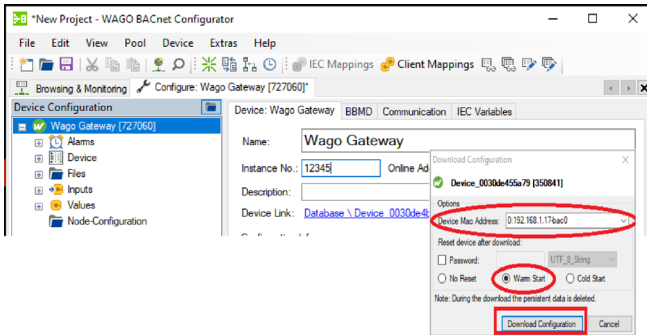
*New Project - WAGO BACnet Configurator

File Edit View Pool Device Extras Help

IEC Mappings Client Mappings

Browsing & Monitoring Configure: Wago Gateway [727060]*

Device Configuration

Wago Gateway [727060]
Alarms
Device
Files
Inputs
Values
Node-Configuration

Device: Wago Gateway BBMD Communication IEC Variables

Name: Wago Gateway

Instance No.: 12345 Online Ad

Description:

Device Link: Database \ Device_0030de4

Download Configuration

Device_0030de455a79 [350841]

Options

Device Mac Address: 0:192.168.1.17-bac0

Reset device after download:

Password: UTF_8_String

No Reset Warm Start Cold Start

Note: During the download the persistent data is deleted.

Download Configuration Cancel